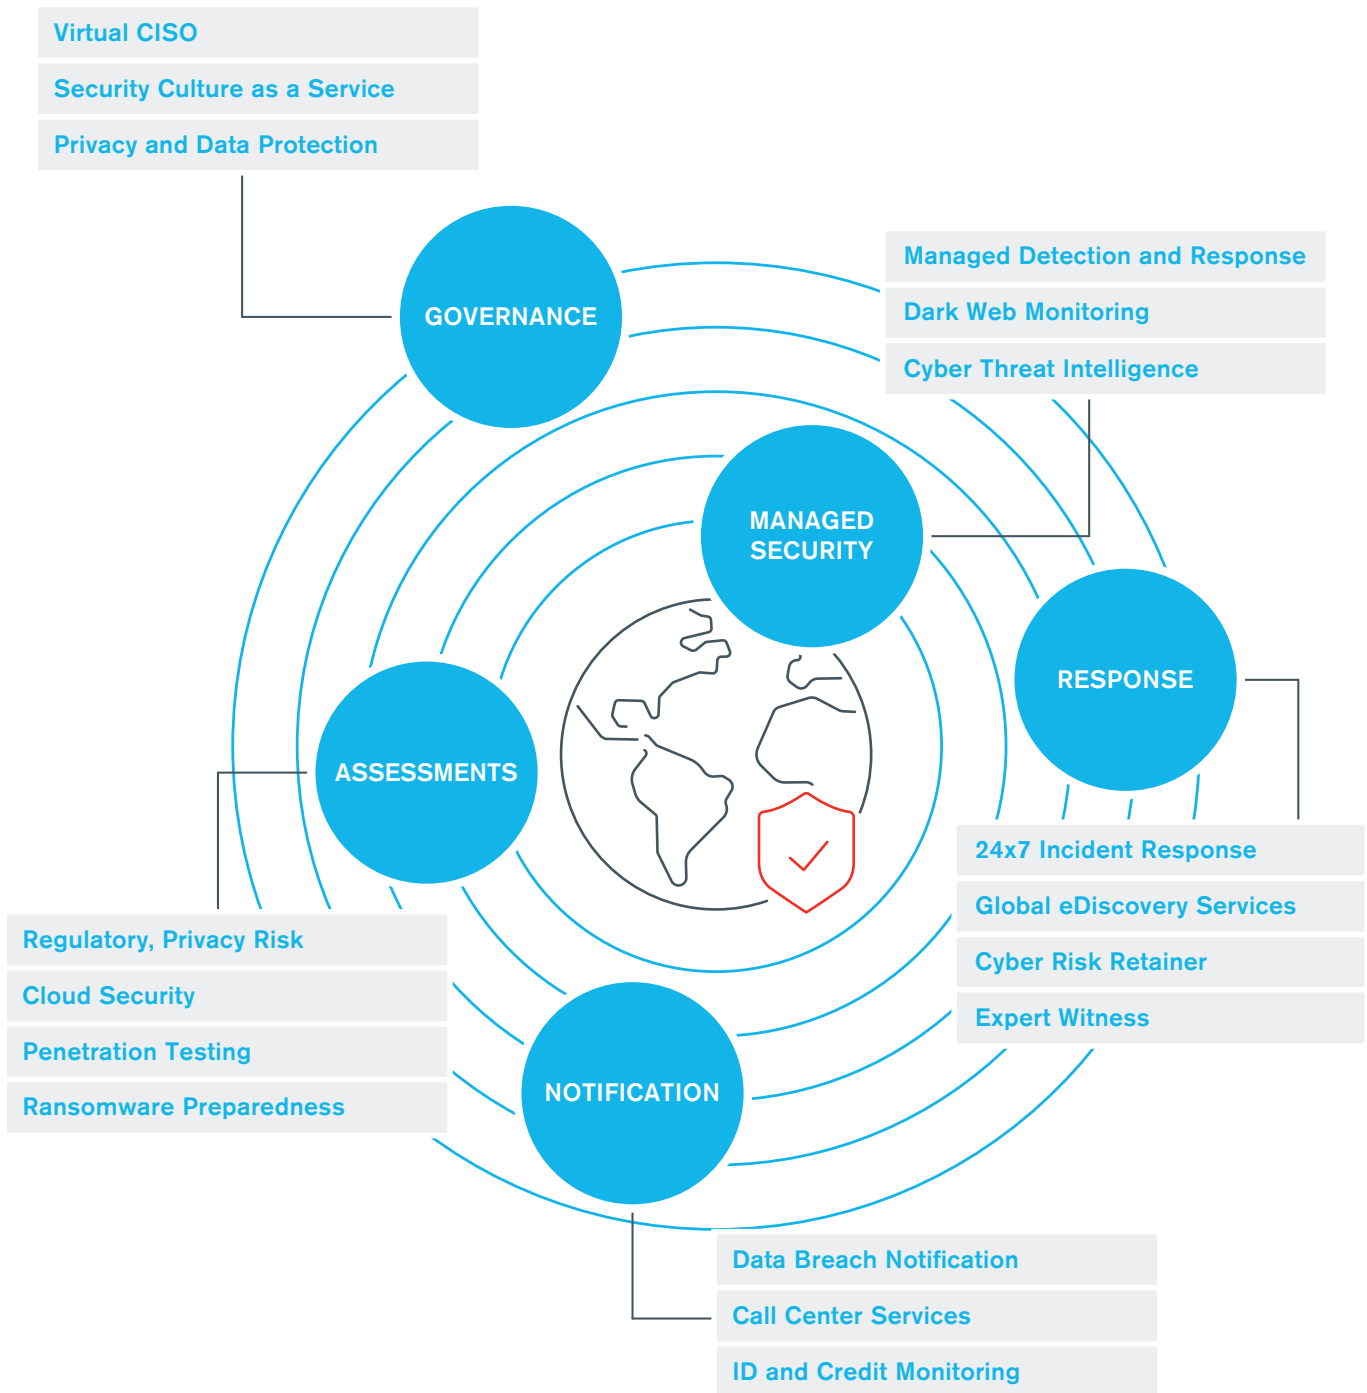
Virtual CISO

Security Culture as a Service

Privacy and Data Protection

GOVERNANCE

Managed Detection and Response

Dark Web Monitoring

Cyber Threat Intelligence

MANAGED SECURITY

RESPONSE

ASSESSMENTS

24x7 Incident Response

Global eDiscovery Services

Cyber Risk Retainer

Expert Witness

Regulatory, Privacy Risk

Cloud Security

Penetration Testing

Ransomware Preparedness

NOTIFICATION

Data Breach Notification

Call Center Services

ID and Credit Monitoring